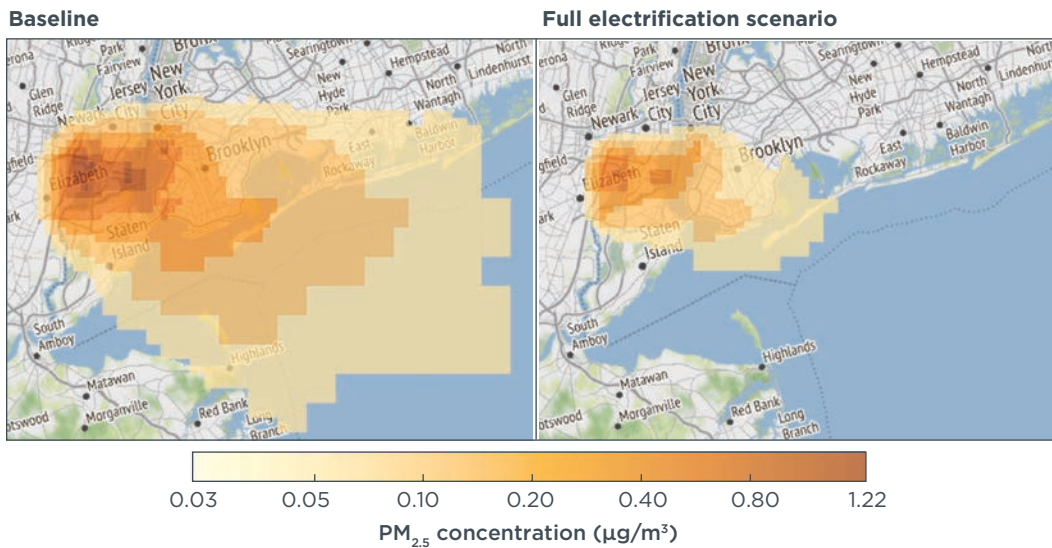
Baseline

Ridge Park Bronx Searingtown erona Fairview New New Hempstead North Jersey York Hyde North Lindenhurst Glen Park Wantagh Ridge Newark City City Baldwin East Harbor Brooklyn Rockaway gfield Elizabeth ark Staten Island South Amboy Highlands Matawan otswood Morganville Red Bank Long Branch

Full electrification scenario

Ridge Park Bronx Searingtown erona Fairview New New Hempstead North Jersey York Hyde North Lindenhurst Glen Park Wantagh Ridge Newark City City Baldwin East Harbor Brooklyn Rockaway gfield Elizabeth ark Staten Island South Amboy Highlands Matawan otswood Morganville Red Bank Long Branch

0.03 0.05 0.10 0.20 0.40 0.80 1.22

$PM_{2.5}$ concentration (μg/m³)